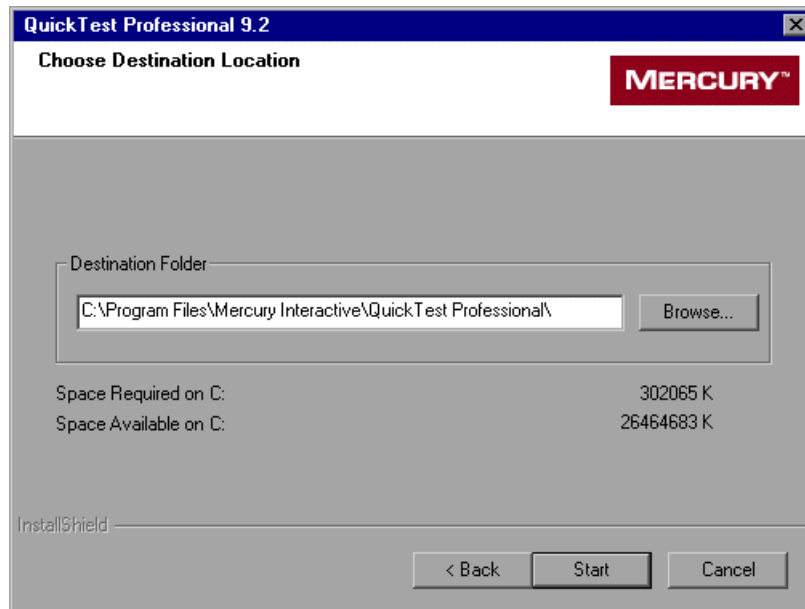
QuickTest Professional 9.2

Choose Destination Location

MERCURY™

Destination Folder

C:\Program Files\Mercury Interactive\QuickTest Professional\

Browse...

Space Required on C: 302065 K

Space Available on C: 26464683 K

InstallShield

< Back

Start

Cancel